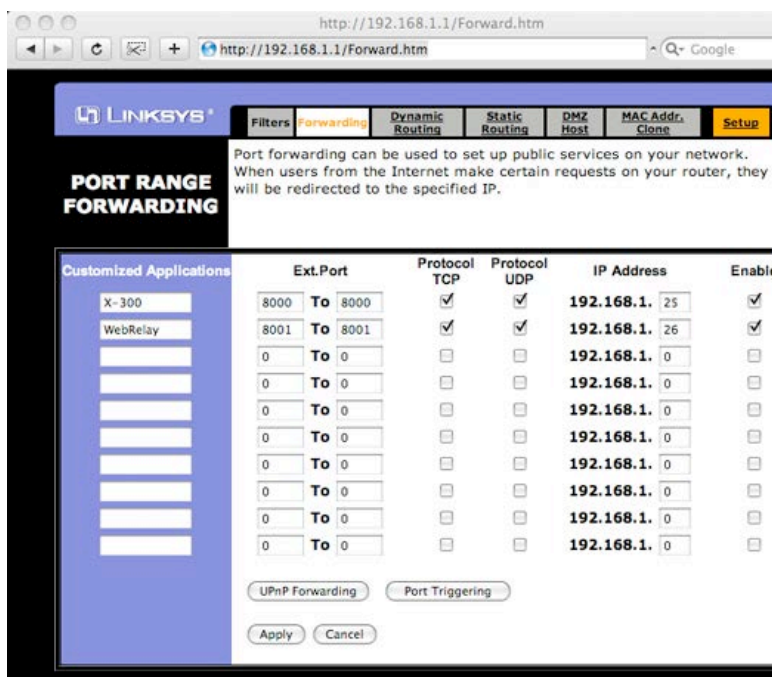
http://192.168.1.1/Forward.htm

http://192.168.1.1/Forward.htm

Q- Google

LINKSYS®

Filters | Forwarding | Dynamic Routing | Static Routing | DMZ Host | MAC Addr. Clone | Setup

PORT RANGE FORWARDING

Port forwarding can be used to set up public services on your network. When users from the Internet make certain requests on your router, they will be redirected to the specified IP.

| Customized Applications | Ext.Port | Protocol TCP | Protocol UDP | IP Address | Enable |
|---|---|---|---|---|---|
| X-300 | 8000 To 8000 | ☑ | ☑ | 192.168.1. 25 | ☑ |
| WebRelay | 8001 To 8001 | ☑ | ☑ | 192.168.1. 26 | ☑ |
| | 0 To 0 | ☐ | ☐ | 192.168.1. 0 | ☐ |
| | 0 To 0 | ☐ | ☐ | 192.168.1. 0 | ☐ |
| | 0 To 0 | ☐ | ☐ | 192.168.1. 0 | ☐ |
| | 0 To 0 | ☐ | ☐ | 192.168.1. 0 | ☐ |
| | 0 To 0 | ☐ | ☐ | 192.168.1. 0 | ☐ |
| | 0 To 0 | ☐ | ☐ | 192.168.1. 0 | ☐ |
| | 0 To 0 | ☐ | ☐ | 192.168.1. 0 | ☐ |
| | 0 To 0 | ☐ | ☐ | 192.168.1. 0 | ☐ |

UPnP Forwarding   Port Triggering

Apply   Cancel